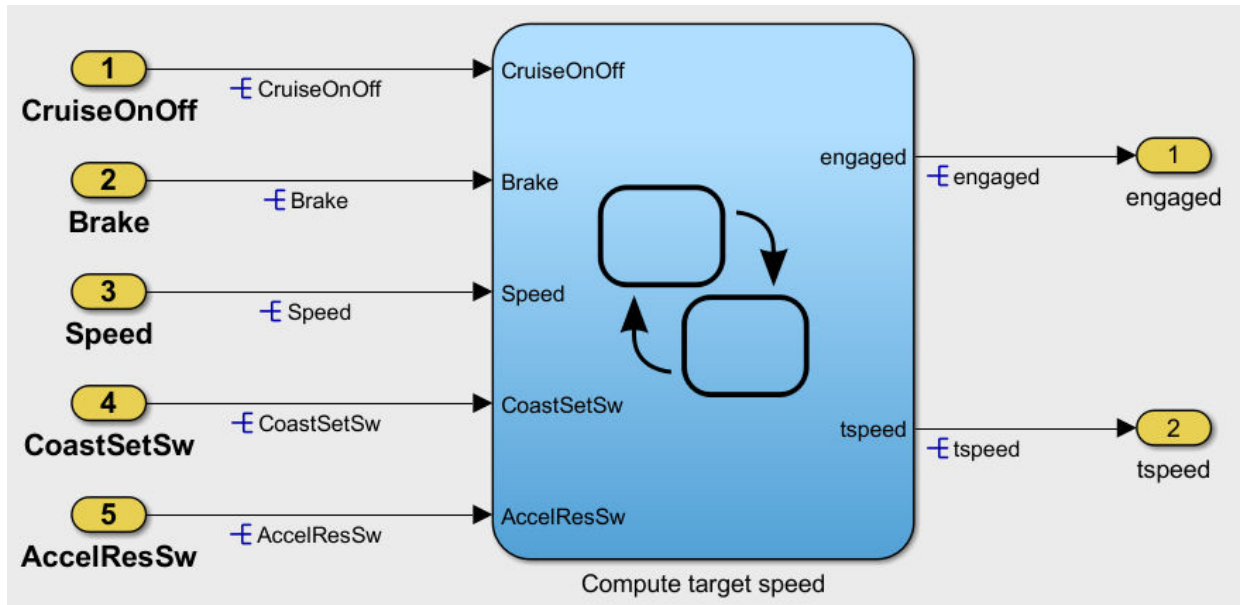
1
CruiseOnOff
CruiseOnOff
CruiseOnOff

2
Brake
Brake
Brake

3
Speed
Speed
Speed

4
CoastSetSw
CoastSetSw
CoastSetSw

5
AccelResSw
AccelResSw
AccelResSw

engaged
engaged
1
engaged

tspeed
tspeed
2
tspeed

Compute target speed